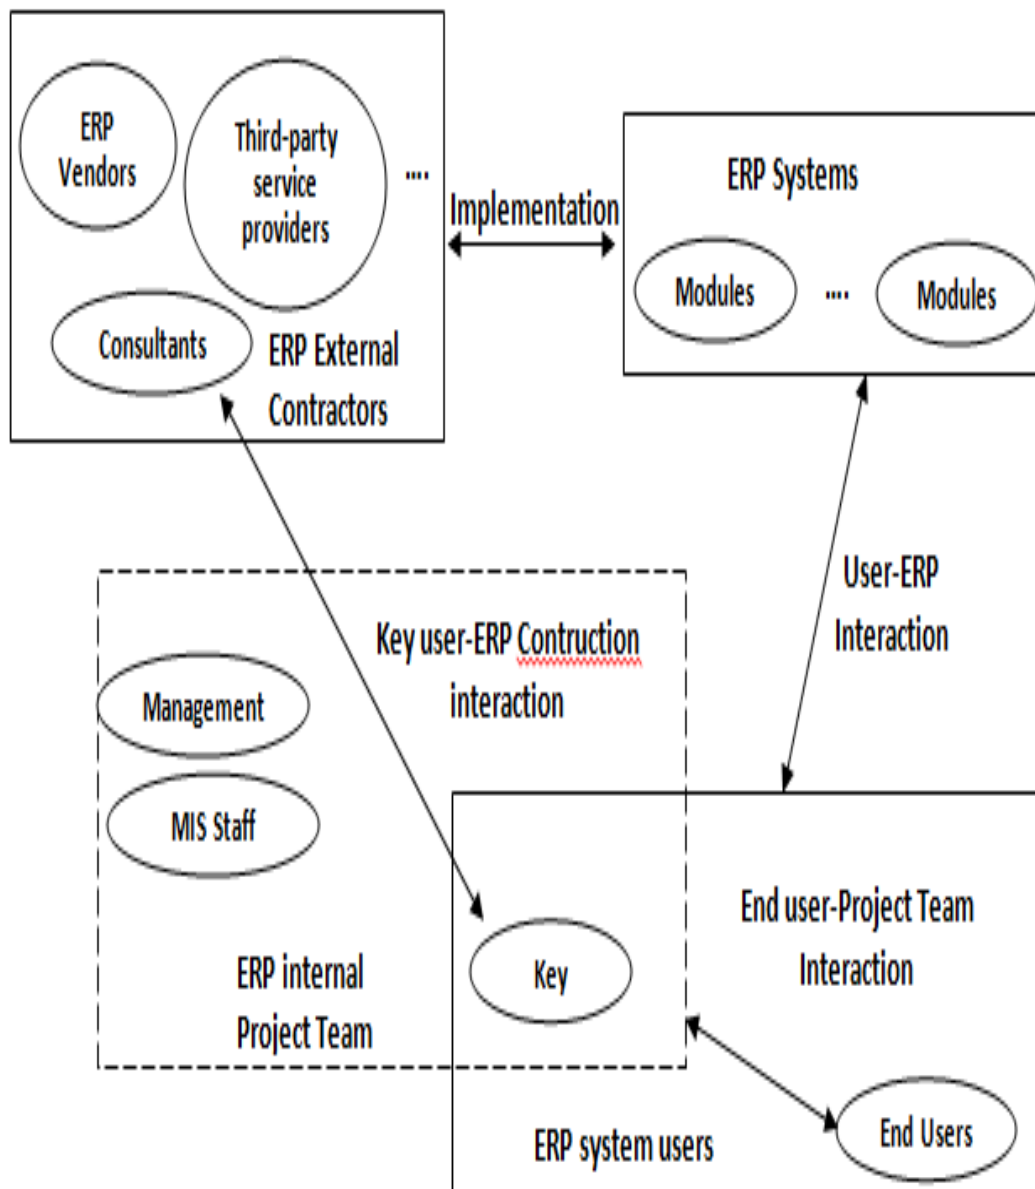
ERP Vendors

Third-party service providers

....

Consultants

ERP External Contractors

Implementation

ERP Systems

Modules

....

Modules

User-ERP Interaction

Key user-ERP Contruction interaction

Management

MIS Staff

ERP internal Project Team

Key

End user-Project Team Interaction

End Users

ERP system users